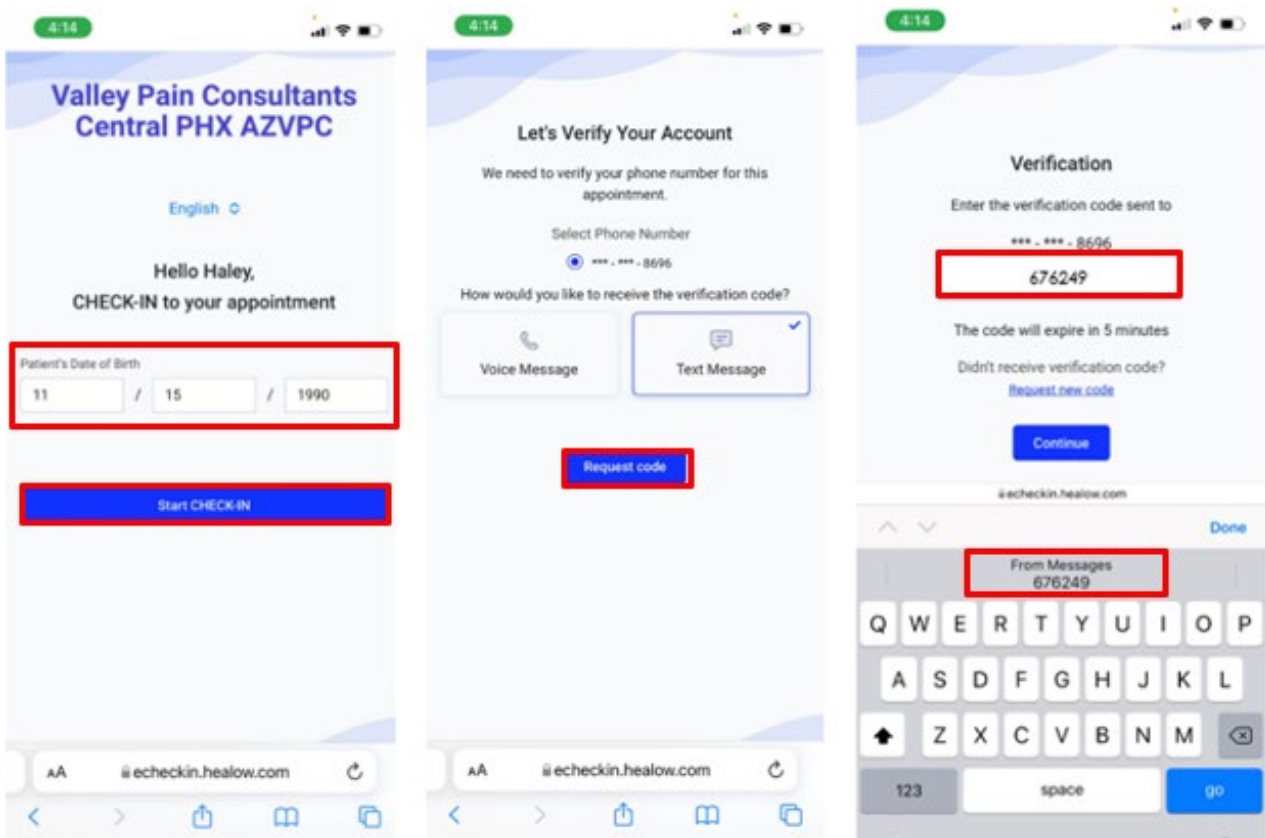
4:14

Valley Pain Consultants Central PHX AZVPC

English

Hello Haley,
CHECK-IN to your appointment

Patient's Date of Birth
11 / 15 / 1990

Start CHECK-IN

AA echeckin.healow.com

4:14

Let's Verify Your Account

We need to verify your phone number for this appointment.

Select Phone Number

*** - *** - 8696

How would you like to receive the verification code?

Voice Message

Text Message

Request code

AA echeckin.healow.com

4:14

Verification

Enter the verification code sent to

*** - *** - 8696

676249

The code will expire in 5 minutes

Didn't receive verification code?

Request new code

Continue

echeckin.healow.com

Done

From Messages
676249

Q W E R T Y U I O P
A S D F G H J K L
Z X C V B N M
123 space go